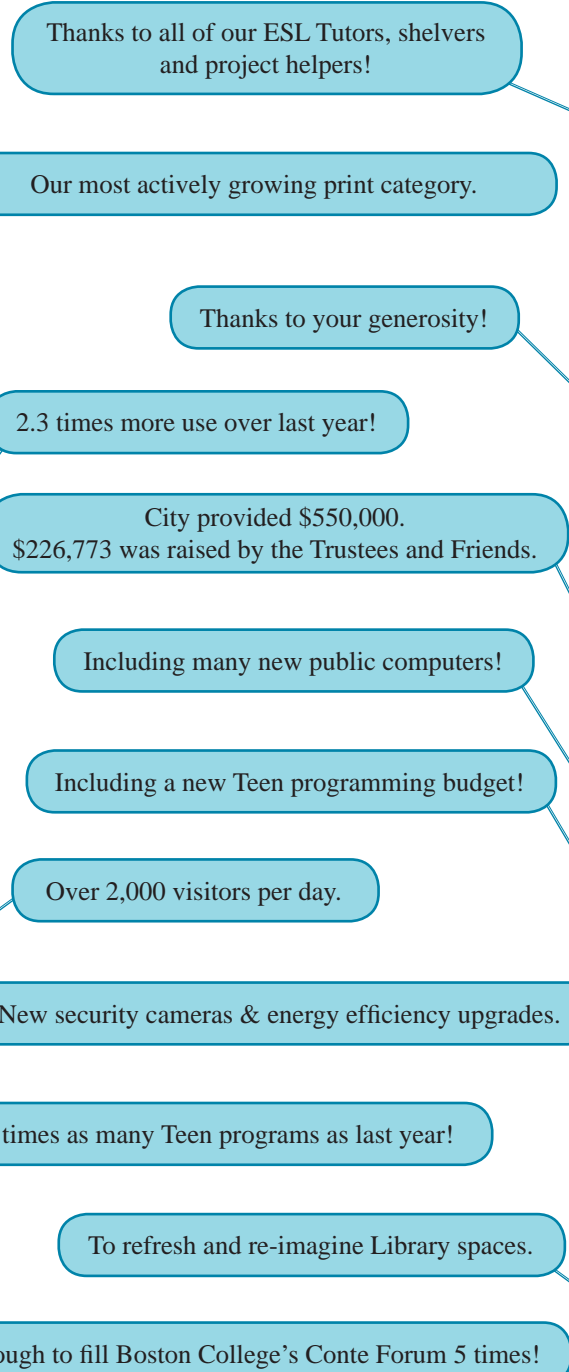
Thanks to all of our ESL Tutors, shelvers and project helpers!

Our most actively growing print category.

Thanks to your generosity!

2.3 times more use over last year!

City provided \$550,000.
\$226,773 was raised by the Trustees and Friends.

Including many new public computers!

Including a new Teen programming budget!

Over 2,000 visitors per day.

New security cameras & energy efficiency upgrades.

times as many Teen programs as last year!

To refresh and re-imagine Library spaces.

ough to fill Boston College's Conte Forum 5 times!